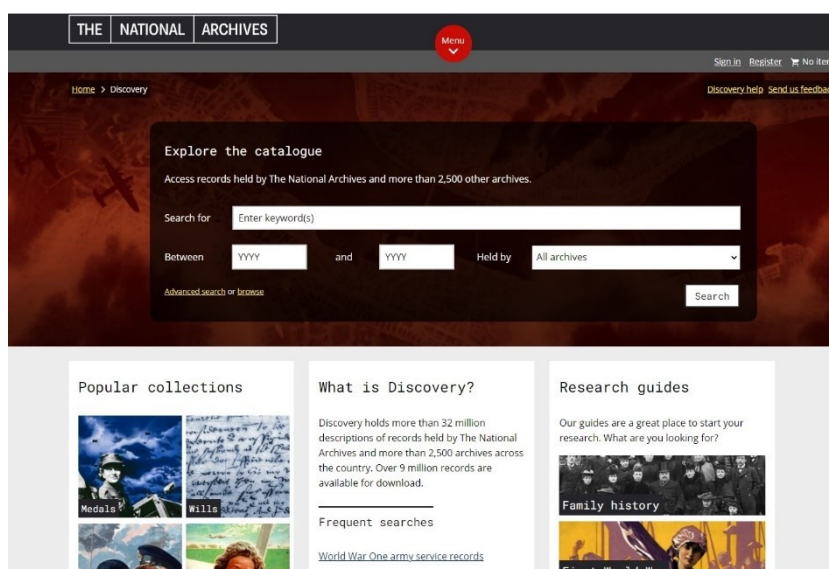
THE | NATIONAL | ARCHIVES

Menu

Sign in Register No iter

Home > Discovery

Discovery help Send us feedba

Explore the catalogue

Access records held by The National Archives and more than 2,500 other archives.

Search for Enter keyword(s)

Between YYYY and YYYY Held by All archives

Advanced search or browse

Search

Popular collections

Medals

Wills

What is Discovery?

Discovery holds more than 32 million descriptions of records held by The National Archives and more than 2,500 archives across the country. Over 9 million records are available for download.

Frequent searches

World War One army service records

Research guides

Our guides are a great place to start your research. What are you looking for?

Family history

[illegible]